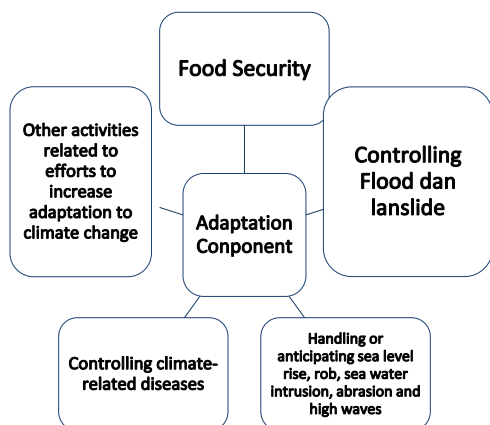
Food Security

Other activities related to efforts to increase adaptation to climate change

Adaptation Conponent

Controlling Flood dan lanslide

Controlling climate-related diseases

Handling or anticipating sea level rise, rob, sea water intrusion, abrasion and high waves